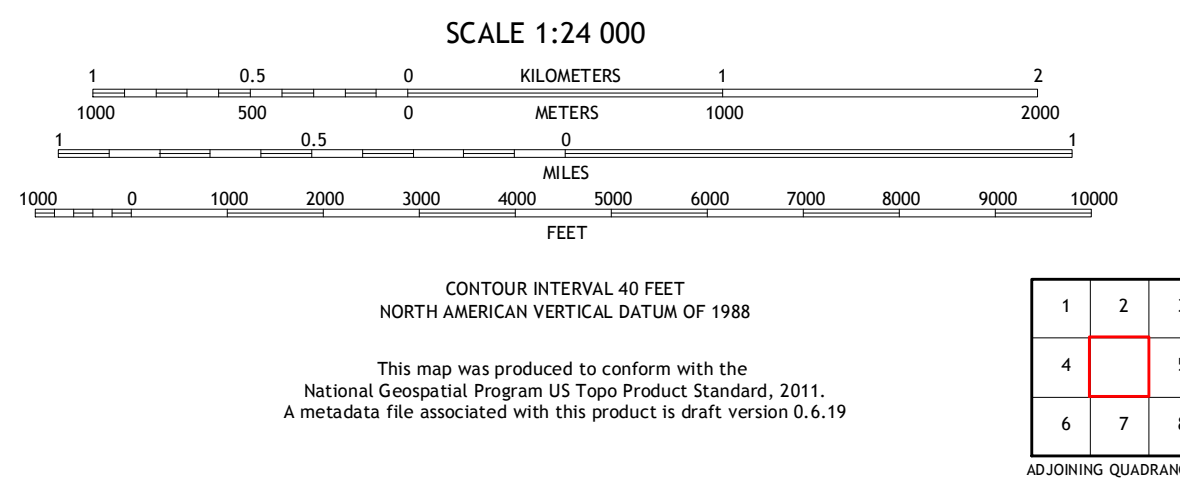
SCALE 1:24 000

1 0.5 0 KILOMETERS 1 2

1000 500 0 METERS 1000 2000

1 0.5 0 1

MILES

1000 0 1000 2000 3000 4000 5000 6000 7000 8000 9000 10000

FEET

CONTOUR INTERVAL 40 FEET
NORTH AMERICAN VERTICAL DATUM OF 1988

This map was produced to conform with the
National Geospatial Program US Topo Product Standard, 2011.
A metadata file associated with this product is draft version 0.6.19

| 1 | 2 | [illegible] |
|---|---|---|
| 4 | | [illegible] |
| 6 | 7 | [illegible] |

ADJOINING QUADRAN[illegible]